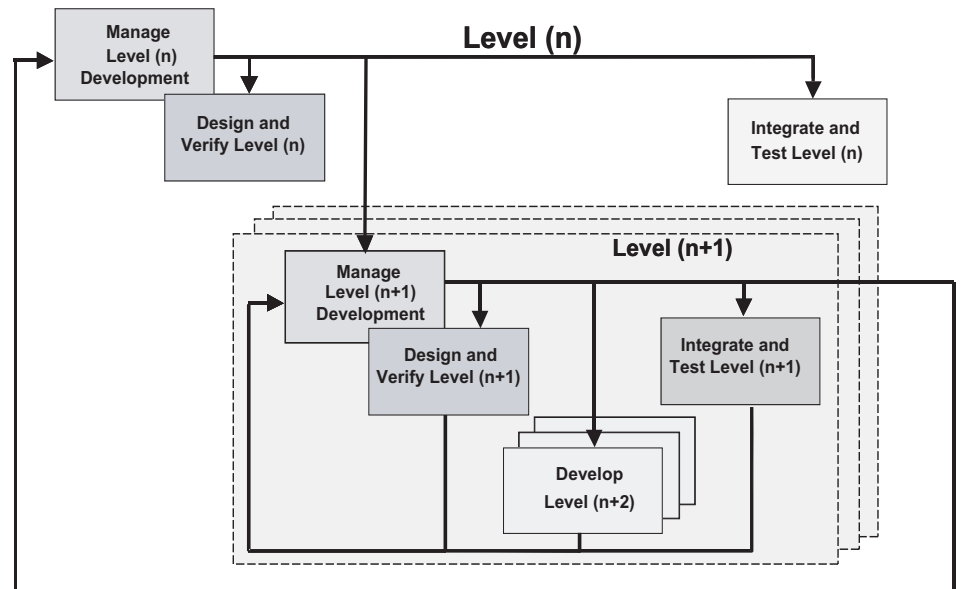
Manage Level (n) Development

Level (n)

Design and Verify Level (n)

Integrate and Test Level (n)

Level (n+1)

Manage Level (n+1) Development

Design and Verify Level (n+1)

Integrate and Test Level (n+1)

Develop Level (n+2)